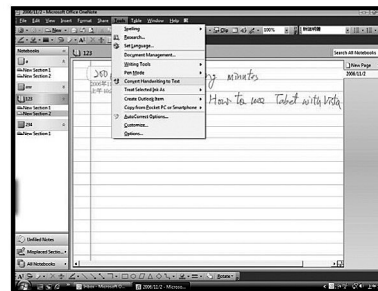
2006/12/2 - Microsoft Office OneNote

File Edit View Insert Format Share Tools Table Window Help

100%

Notebooks

New Section 1
New Section 2

123

New Section 1
New Section 2

New Section 1

123

Search All Notebooks

New Page

2006/12/2

Spelling
Research...
Set Language...
Document Management...
Writing Tools
Pen Mode
Convert Handwriting to Text
Treat Selected Ink As
Create Outlook Item
Copy from Pocket PC or Smartphone
AutoCorrect Options...
Customize...
Options...

300
minutes
How to use Tablet with Vista

Unfiled Notes
Misplaced Sections
All Notebooks

Rotate

Inbox - Microsoft
2006/12/2 - Micr...